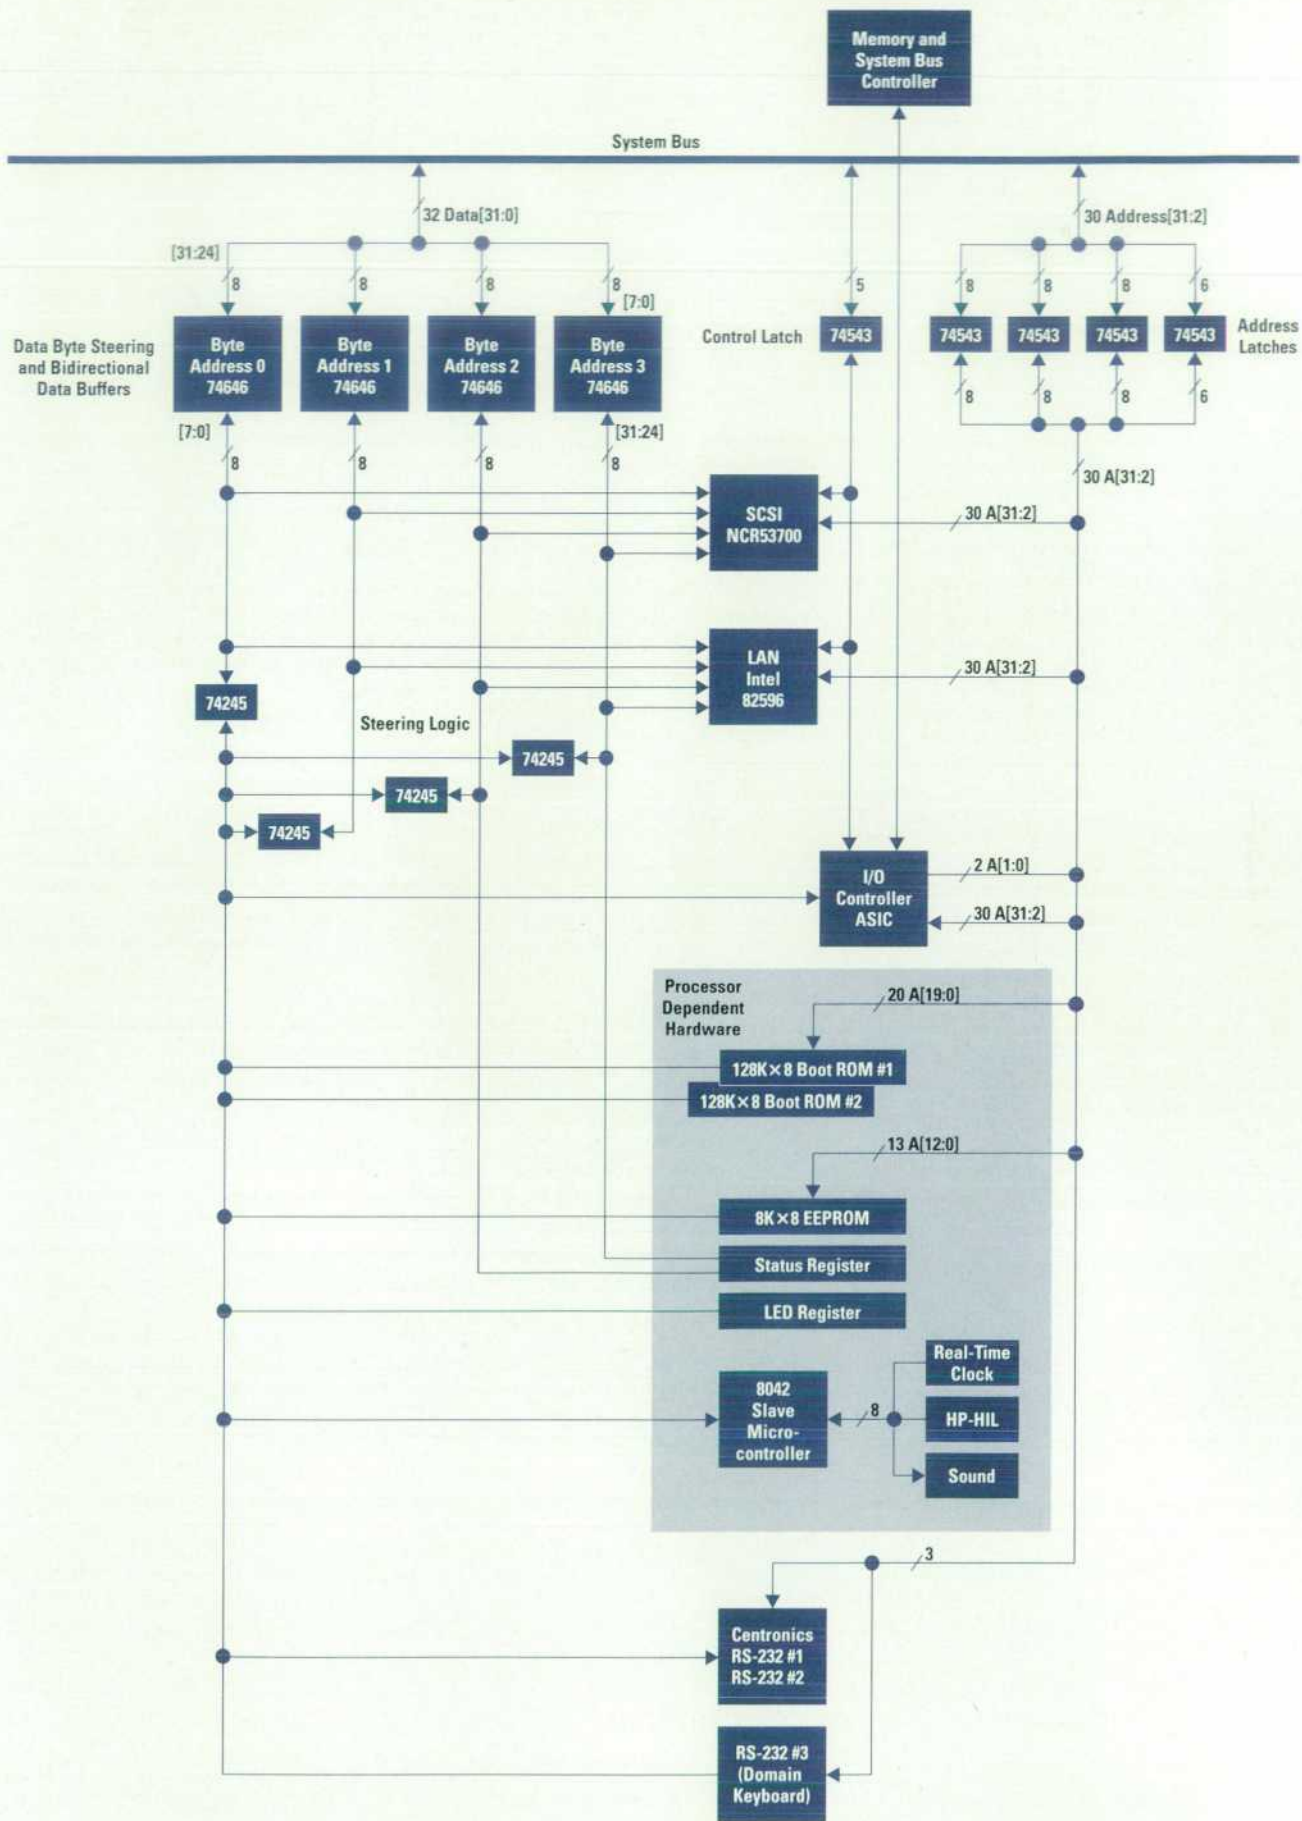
Memory and System Bus Controller

System Bus

32 Data[31:0]

30 Address[31:2]

[31:24]

8

8

8

8

[7:0]

5

8

8

8

6

Data Byte Steering and Bidirectional Data Buffers

Byte Address 0 74646

Byte Address 1 74646

Byte Address 2 74646

Byte Address 3 74646

Control Latch

74543

74543

74543

74543

74543

Address Latches

8

8

8

6

[7:0]

[31:24]

8

8

8

8

30 A[31:2]

SCSI NCR53700

30 A[31:2]

LAN Intel 82596

30 A[31:2]

74245

Steering Logic

74245

74245

74245

I/O Controller ASIC

2 A[1:0]

30 A[31:2]

Processor Dependent Hardware

20 A[19:0]

128K×8 Boot ROM #1

128K×8 Boot ROM #2

13 A[12:0]

8K×8 EEPROM

Status Register

LED Register

Real-Time Clock

8042 Slave Micro-controller

8

HP-HIL

Sound

3

Centronics RS-232 #1 RS-232 #2

RS-232 #3 (Domain Keyboard)